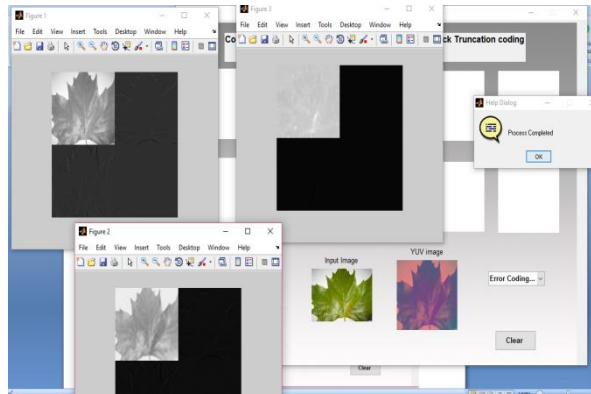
Figure 1
File Edit View Insert Tools Desktop Window Help

Figure 3
File Edit View Insert Tools Desktop Window Help

Co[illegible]ck Truncation coding

Help Dialog
Process Completed
OK

Figure 2
File Edit View Insert Tools Desktop Window Help

Input Image
YUV image
Error Coding...
Clear
Clear